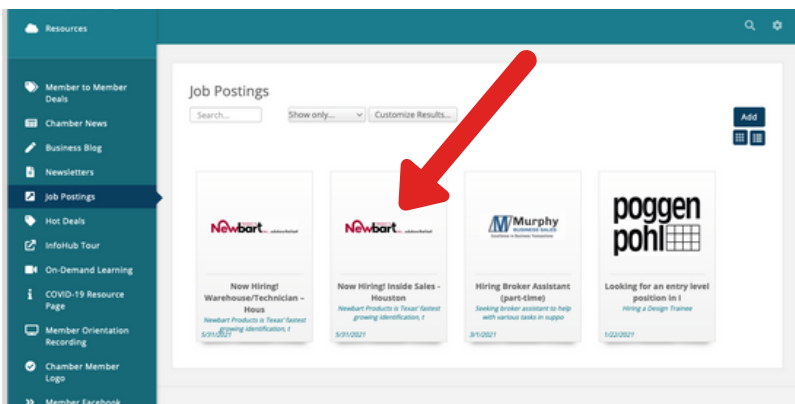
Resources

Member to Member Deals

Chamber News

Business Blog

Newsletters

Job Postings

Hot Deals

InfoHub Tour

On-Demand Learning

COVID-19 Resource Page

Member Orientation Recording

Chamber Member Logo

Member Facebook

Job Postings

Search...

Show only...

Customize Results...

Add

Newbart

Now Hiring! Warehouse/Technician - Hous

Newbart Products is Texas' fastest growing identification, t

3/31/2021

Newbart

Now Hiring! Inside Sales - Houston

Newbart Products is Texas' fastest growing identification, t

3/31/2021

Murphy BUSINESS SALES

Hiring Broker Assistant (part-time)

Seeking broker assistant to help with various tasks in suppo

3/1/2021

poggen pohl

Looking for an entry level position in I

Hiring a Design Trainee

1/22/2021